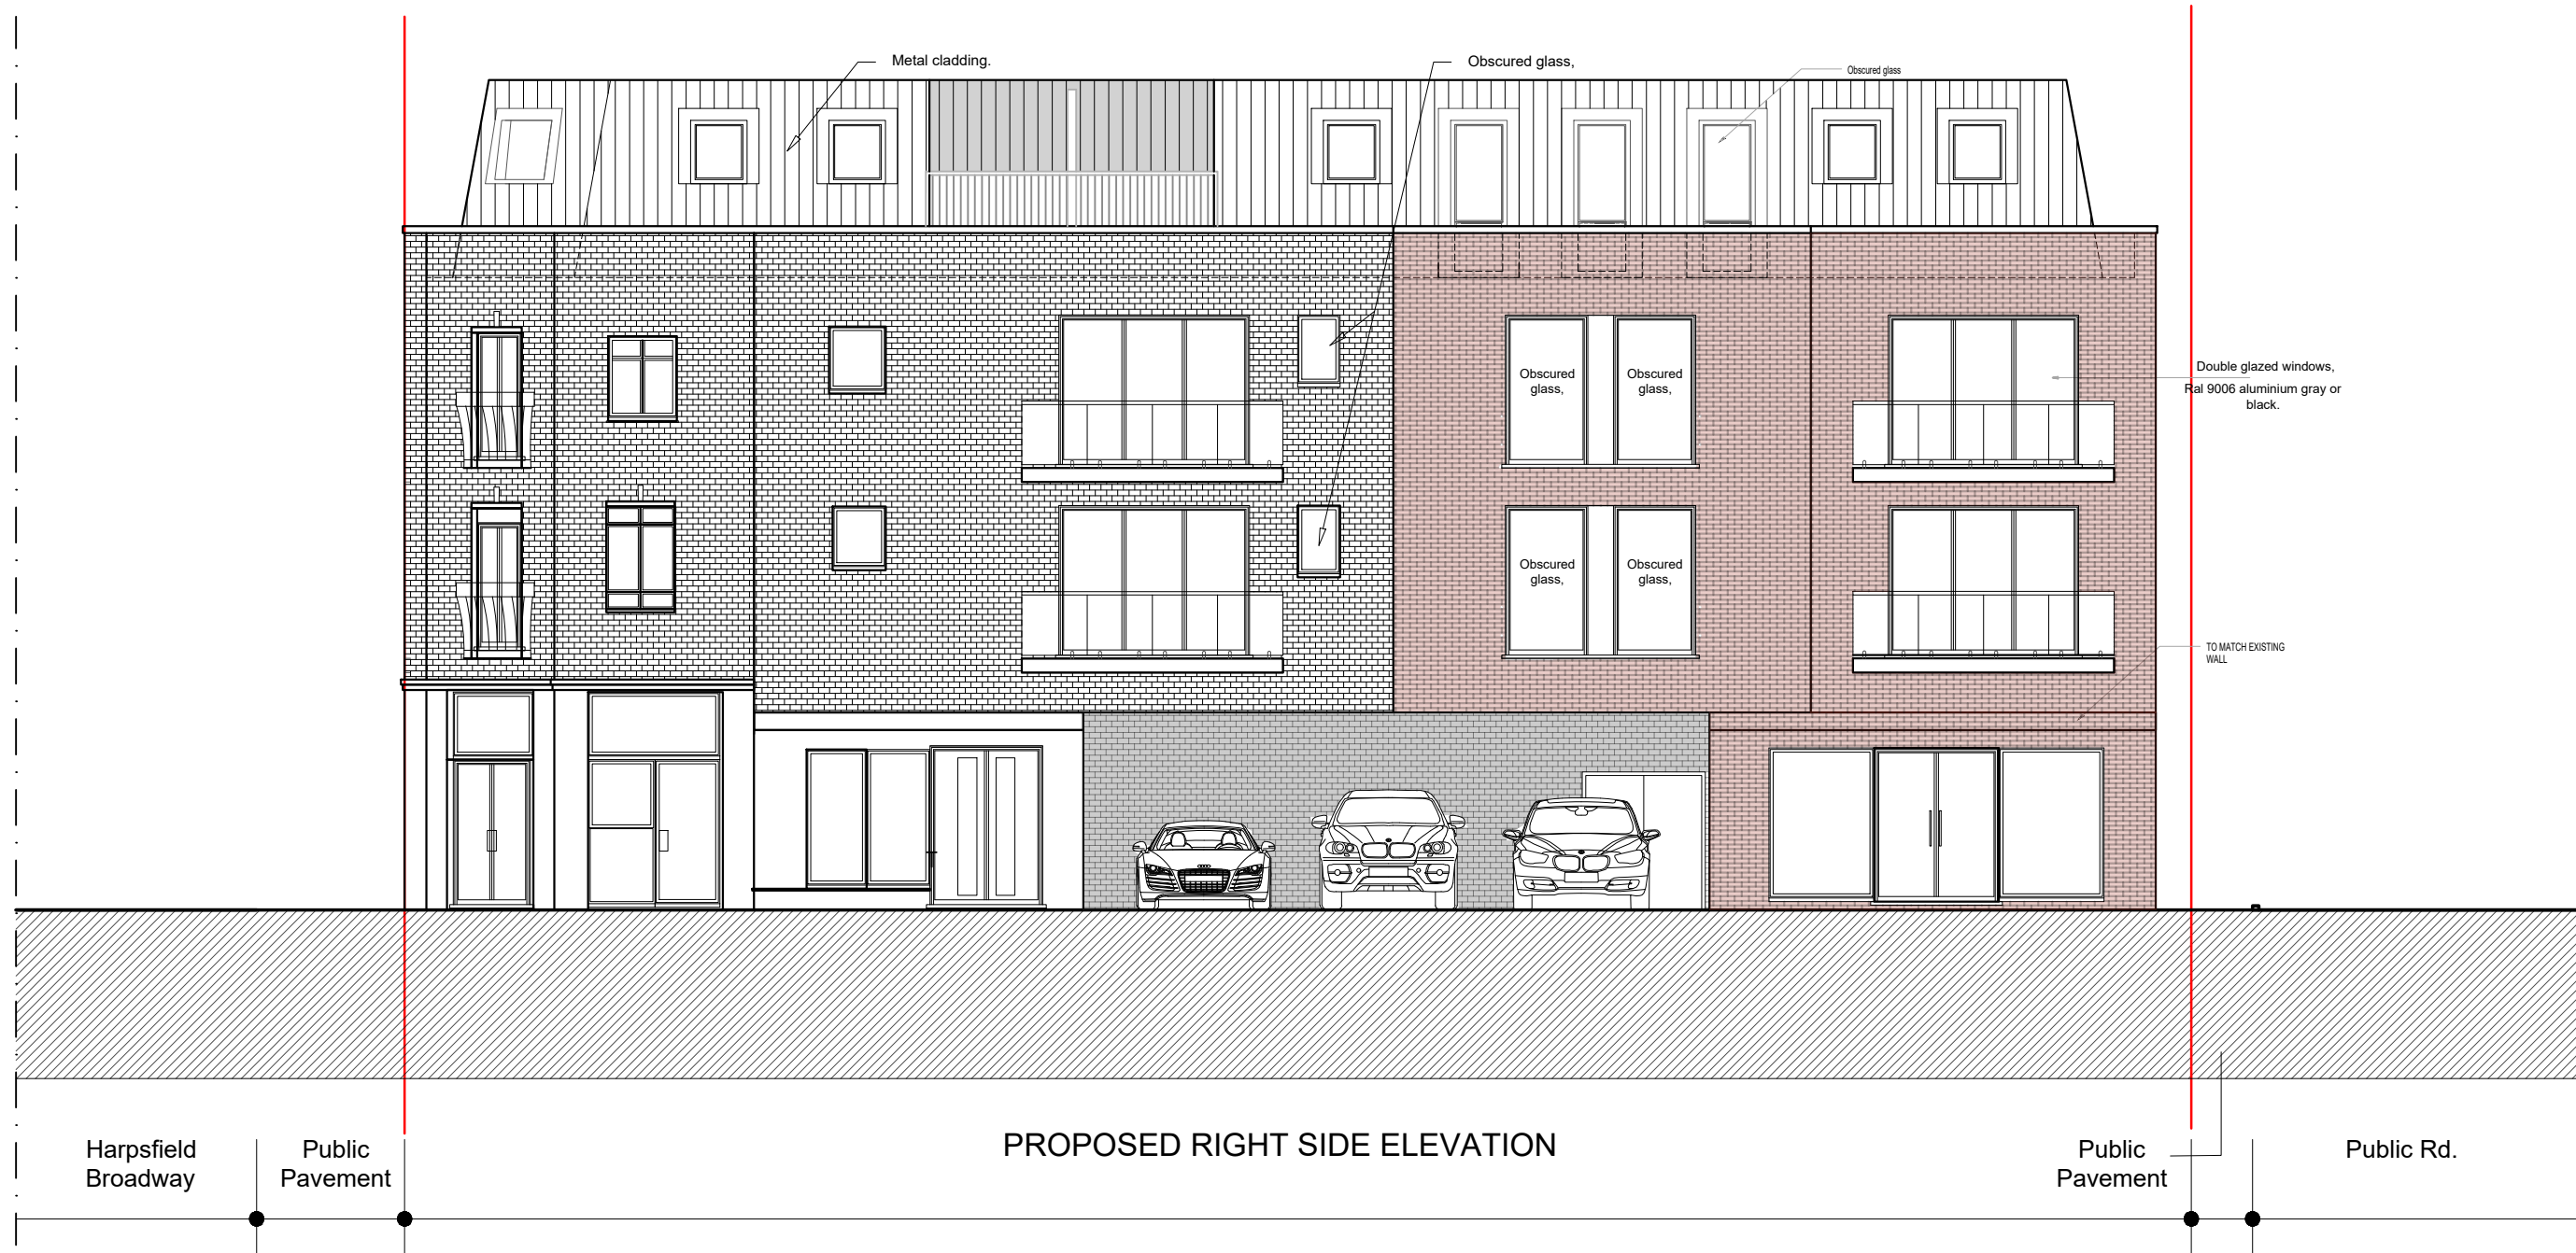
Metal cladding.

Obscured glass,

Obscured glass

Obscured glass,

Obscured glass,

Obscured glass,

Obscured glass,

Double glazed windows, Ral 9006 aluminium gray or black.

TO MATCH EXISTING WALL

Harpsfield Broadway

Public Pavement

PROPOSED RIGHT SIDE ELEVATION

Public Pavement

Public Rd.